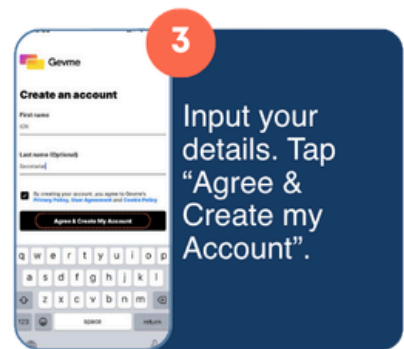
3

Gevme

Create an account

First name

Last name (Optional)

By creating your account, you agree to Gevme's Privacy Policy, User Agreement and Cookie Policy

Agree & Create My Account

q w e r t y u i o p
a s d f g h j k l
z x c v b n m
123 space return

Input your details. Tap “Agree & Create my Account”.